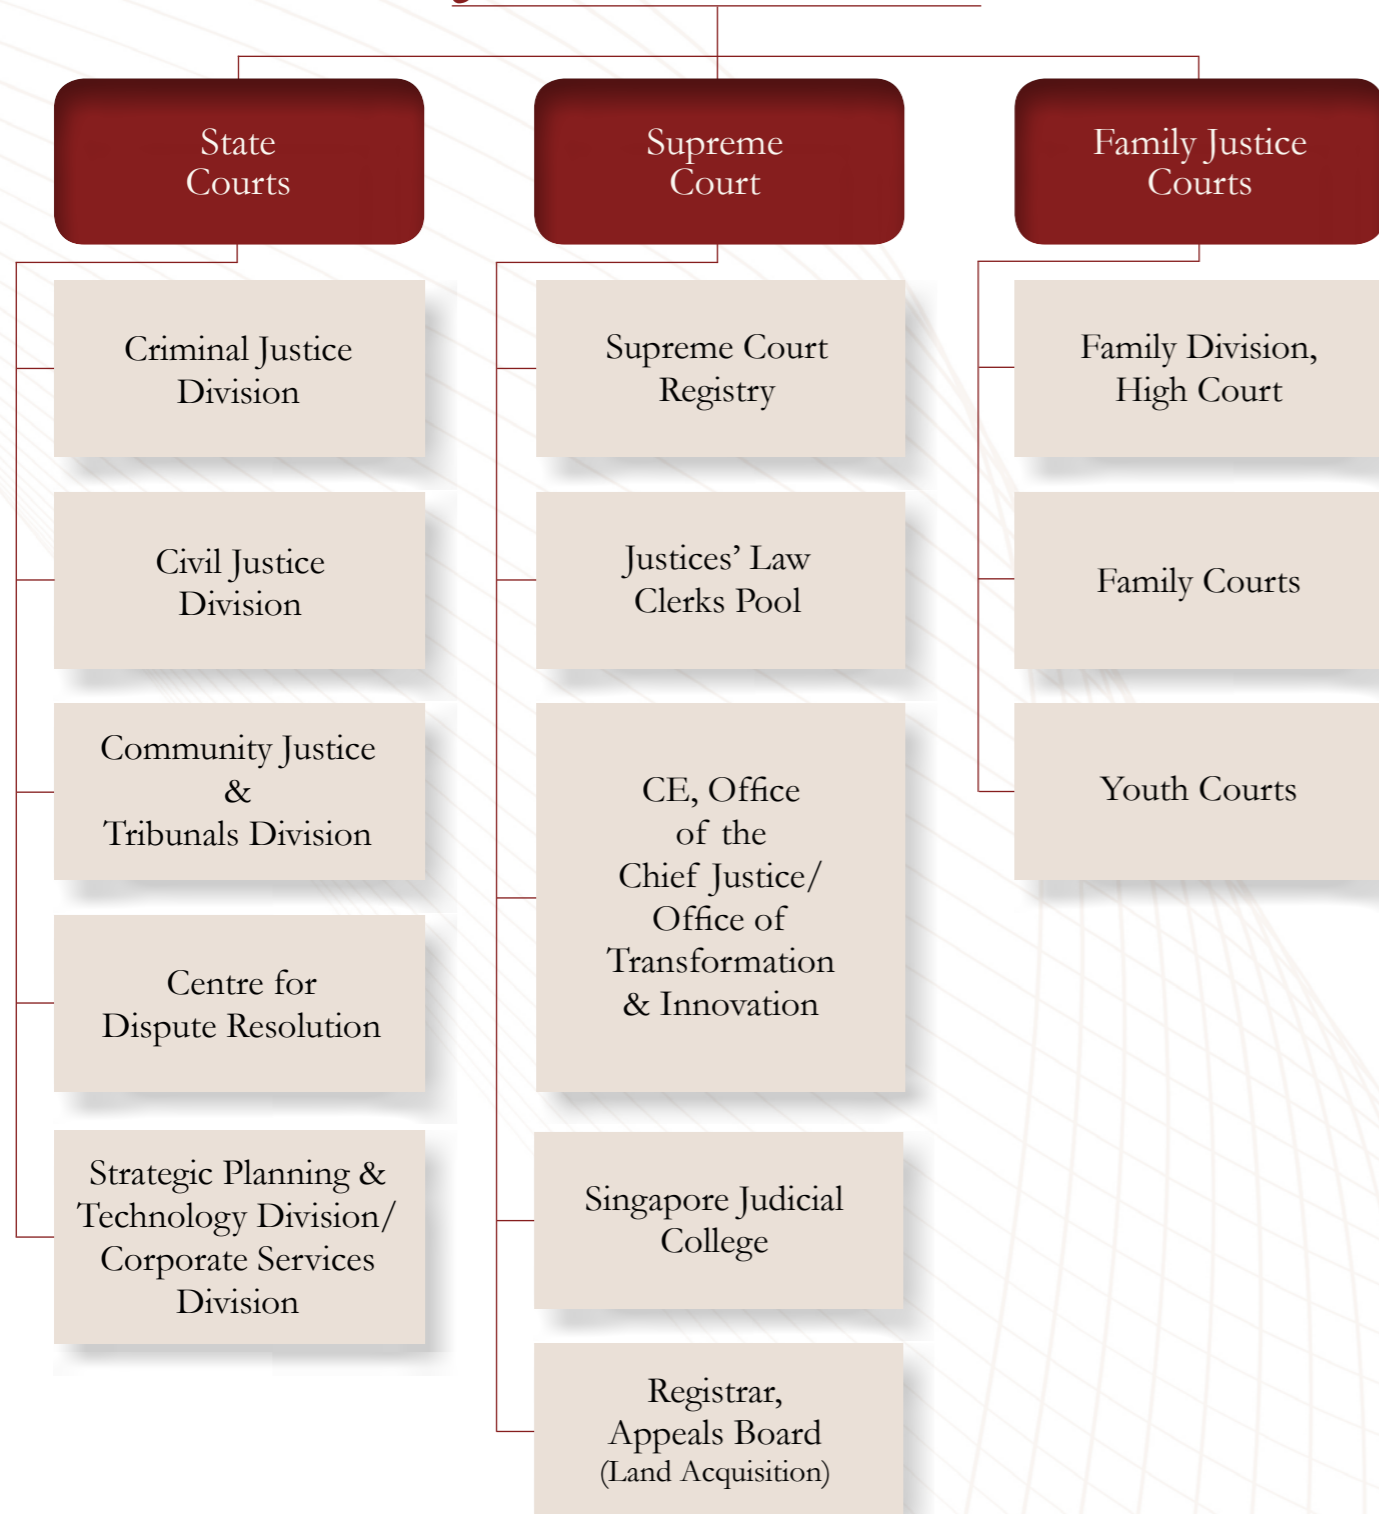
State Courts

Supreme Court

Family Justice Courts

Criminal Justice Division

Civil Justice Division

Community Justice & Tribunals Division

Centre for Dispute Resolution

Strategic Planning & Technology Division/ Corporate Services Division

Supreme Court Registry

Justices' Law Clerks Pool

CE, Office of the Chief Justice/ Office of Transformation & Innovation

Singapore Judicial College

Registrar, Appeals Board (Land Acquisition)

Family Division, High Court

Family Courts

Youth Courts